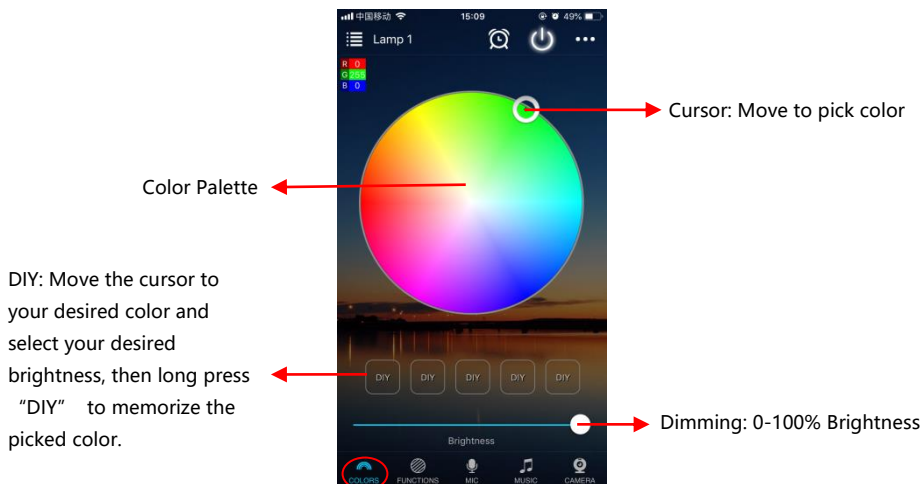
中国移动 15:09 49%

Lamp 1

R 0
G 255
B 0

Cursor: Move to pick color

Color Palette

DIY: Move the cursor to your desired color and select your desired brightness, then long press “DIY” to memorize the picked color.

DIY DIY DIY DIY DIY

Dimming: 0-100% Brightness

Brightness

COLORS FUNCTIONS MIC MUSIC CAMERA